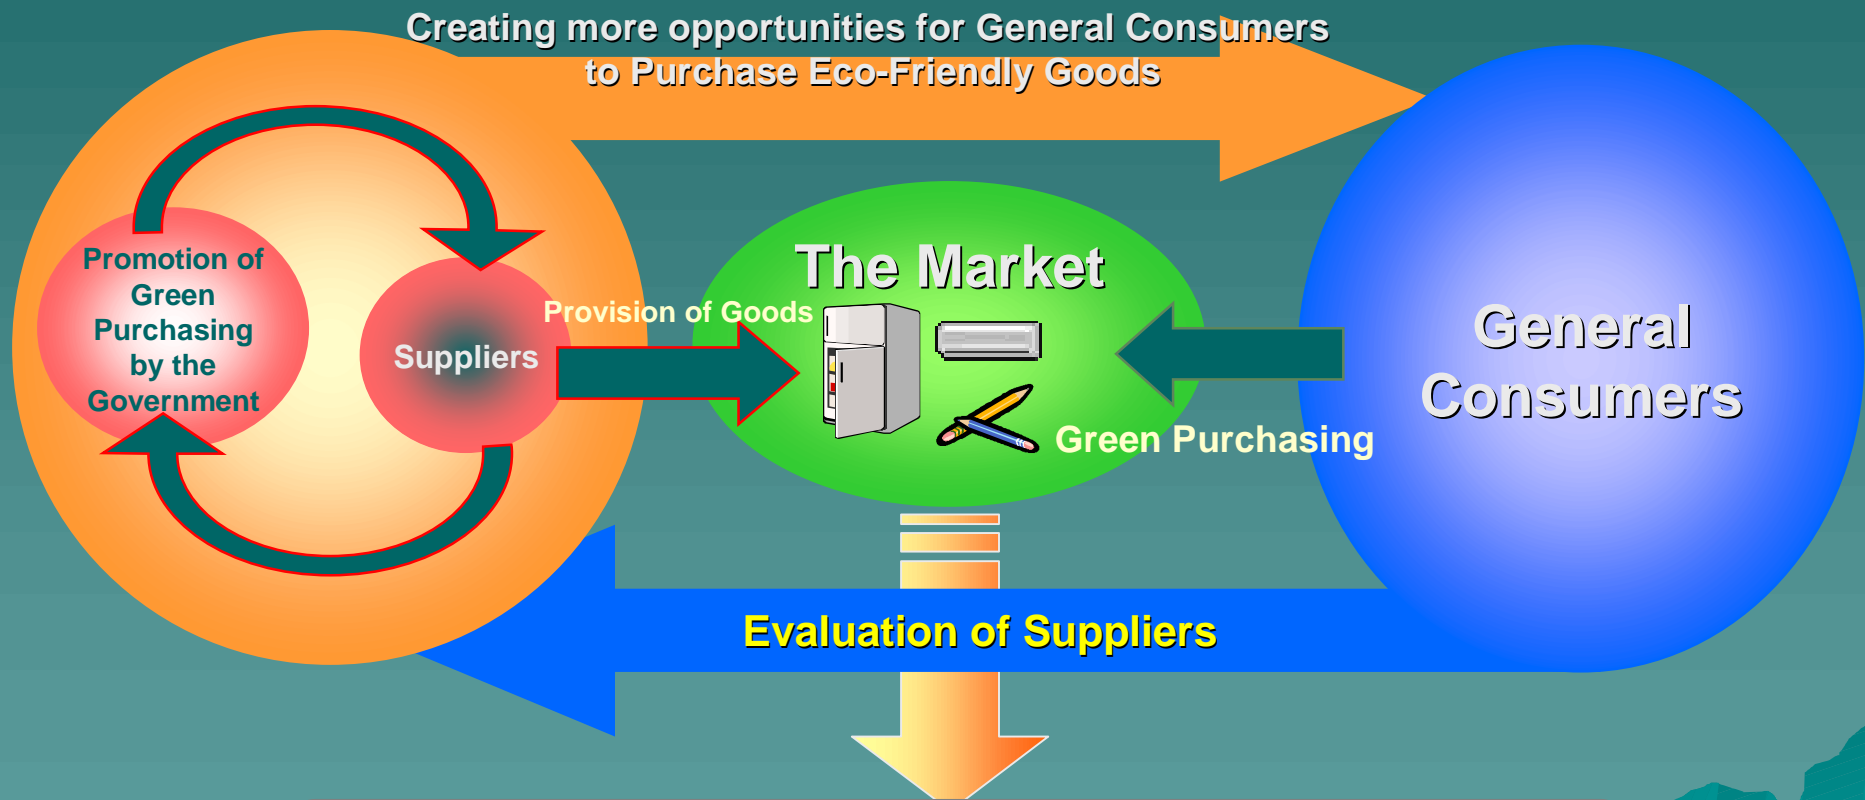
Creating more opportunities for General Consumers to Purchase Eco-Friendly Goods

Promotion of Green Purchasing by the Government

Suppliers

Provision of Goods

The Market

Green Purchasing

General Consumers

Evaluation of Suppliers